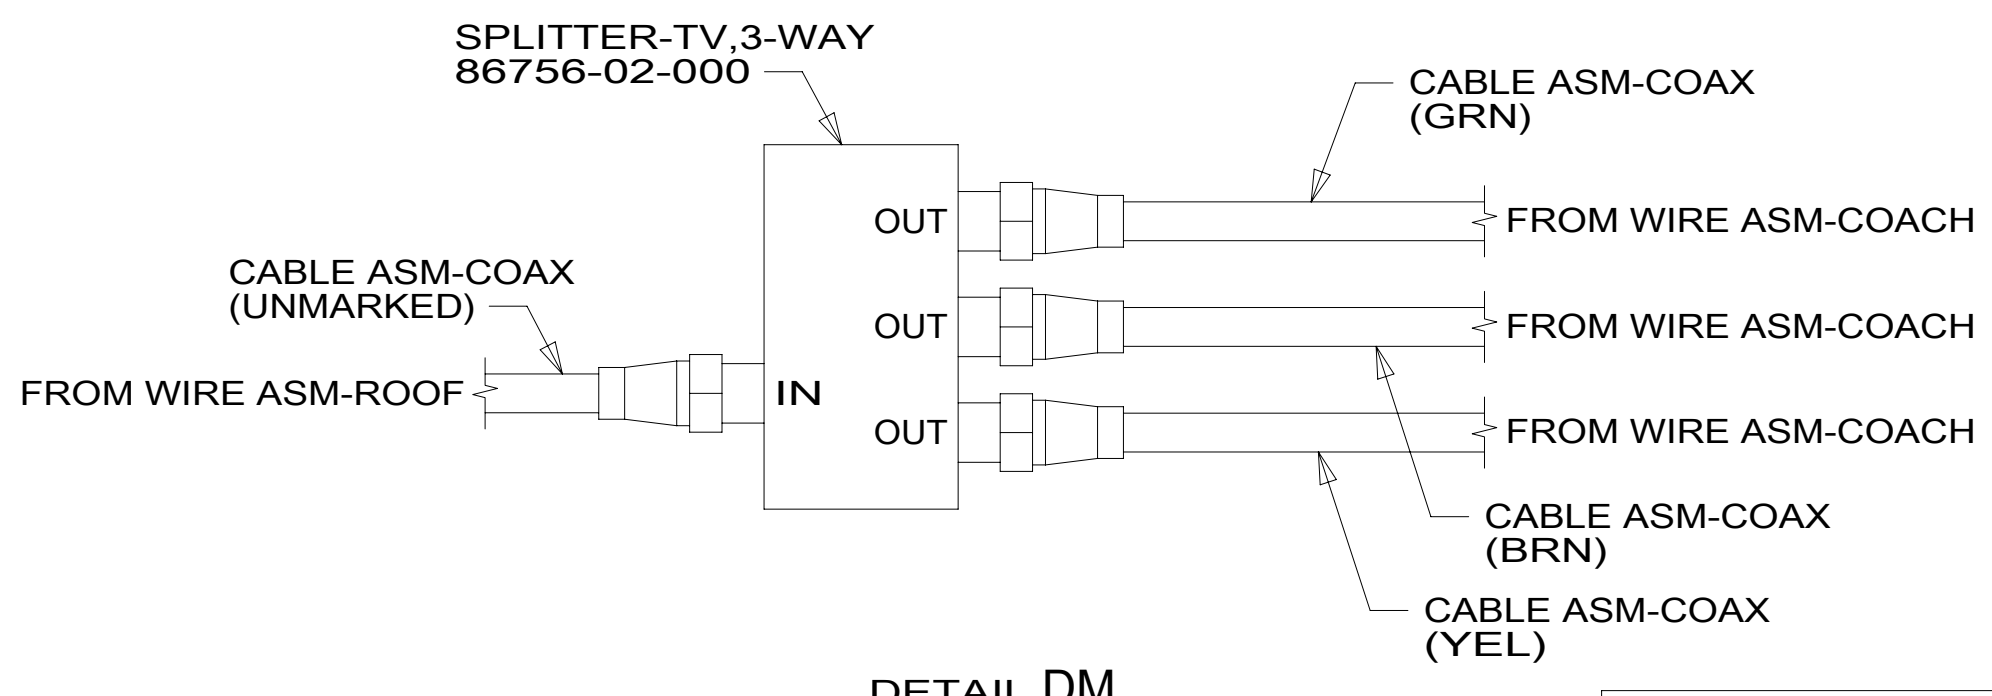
SPLITTER-TV,3-WAY
86756-02-000

CABLE ASM-COAX
(GRN)

OUT

FROM WIRE ASM-COACH

CABLE ASM-COAX
(UNMARKED)

OUT

FROM WIRE ASM-COACH

FROM WIRE ASM-ROOF

IN

OUT

FROM WIRE ASM-COACH

CABLE ASM-COAX
(BRN)

CABLE ASM-COAX
(YEL)

DETAIL DM